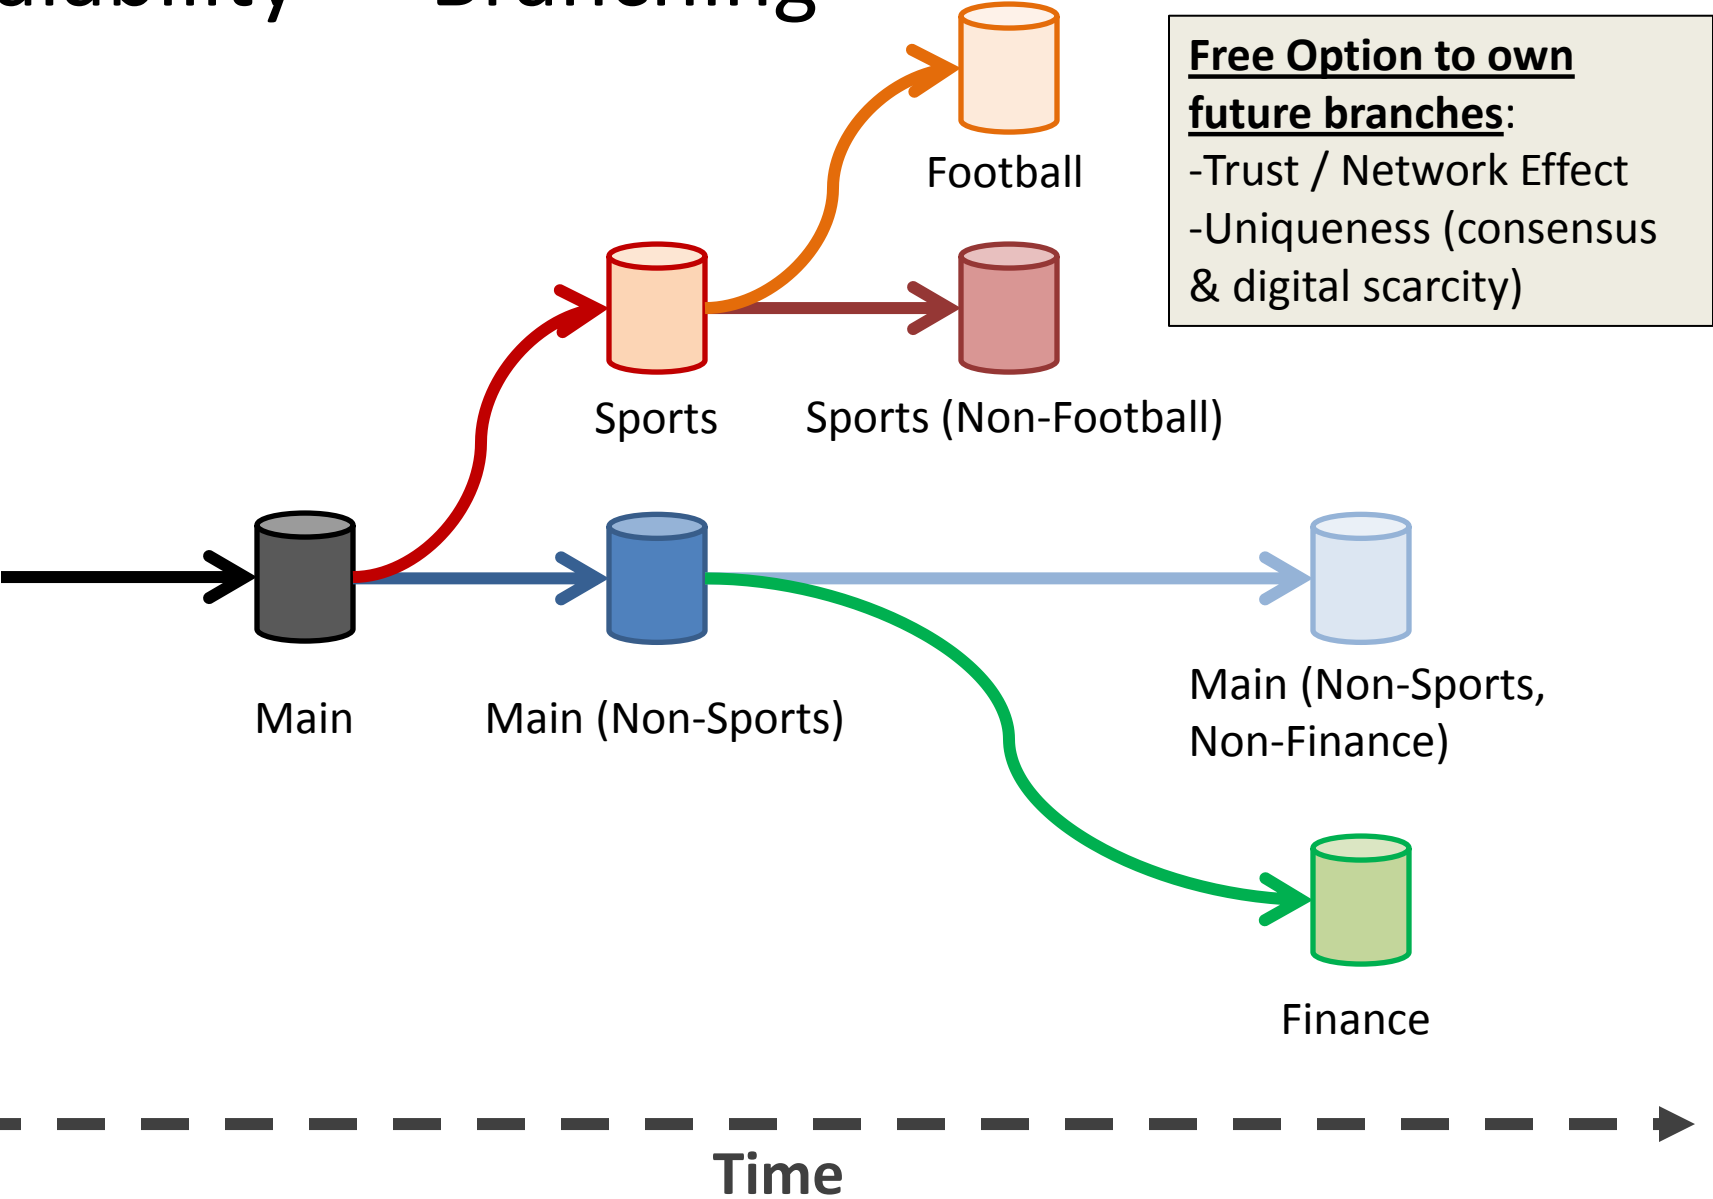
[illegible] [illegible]

Free Option to own future branches:
-Trust / Network Effect
-Uniqueness (consensus & digital scarcity)

Football

Sports

Sports (Non-Football)

Main

Main (Non-Sports)

Main (Non-Sports, Non-Finance)

Finance

Time